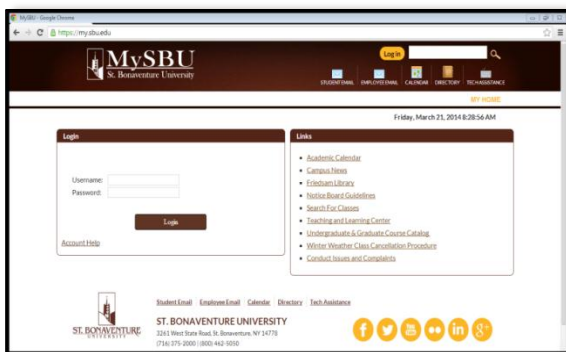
MySBU - Google Chrome

https://my.sbu.edu

MySBU
St. Bonaventure University

Log in

STUDENT EMAIL EMPLOYEE EMAIL CALENDAR DIRECTORY TECH ASSISTANCE

MY HOME

Friday, March 21, 2014 8:28:56 AM

Login

Username:
Password:

Login

Account Help

Links

- Academic Calendar
- Campus News
- Friedsam Library
- Notice Board Guidelines
- Search For Classes
- Teaching and Learning Center
- Undergraduate & Graduate Course Catalog
- Winter Weather Class Cancellation Procedure
- Conduct Issues and Complaints

Student Email Employee Email Calendar Directory Tech Assistance

ST. BONAVENTURE UNIVERSITY

ST. BONAVENTURE UNIVERSITY
3261 West State Road, St. Bonaventure, NY 14778
(716) 375-2000 | (800) 462-5050